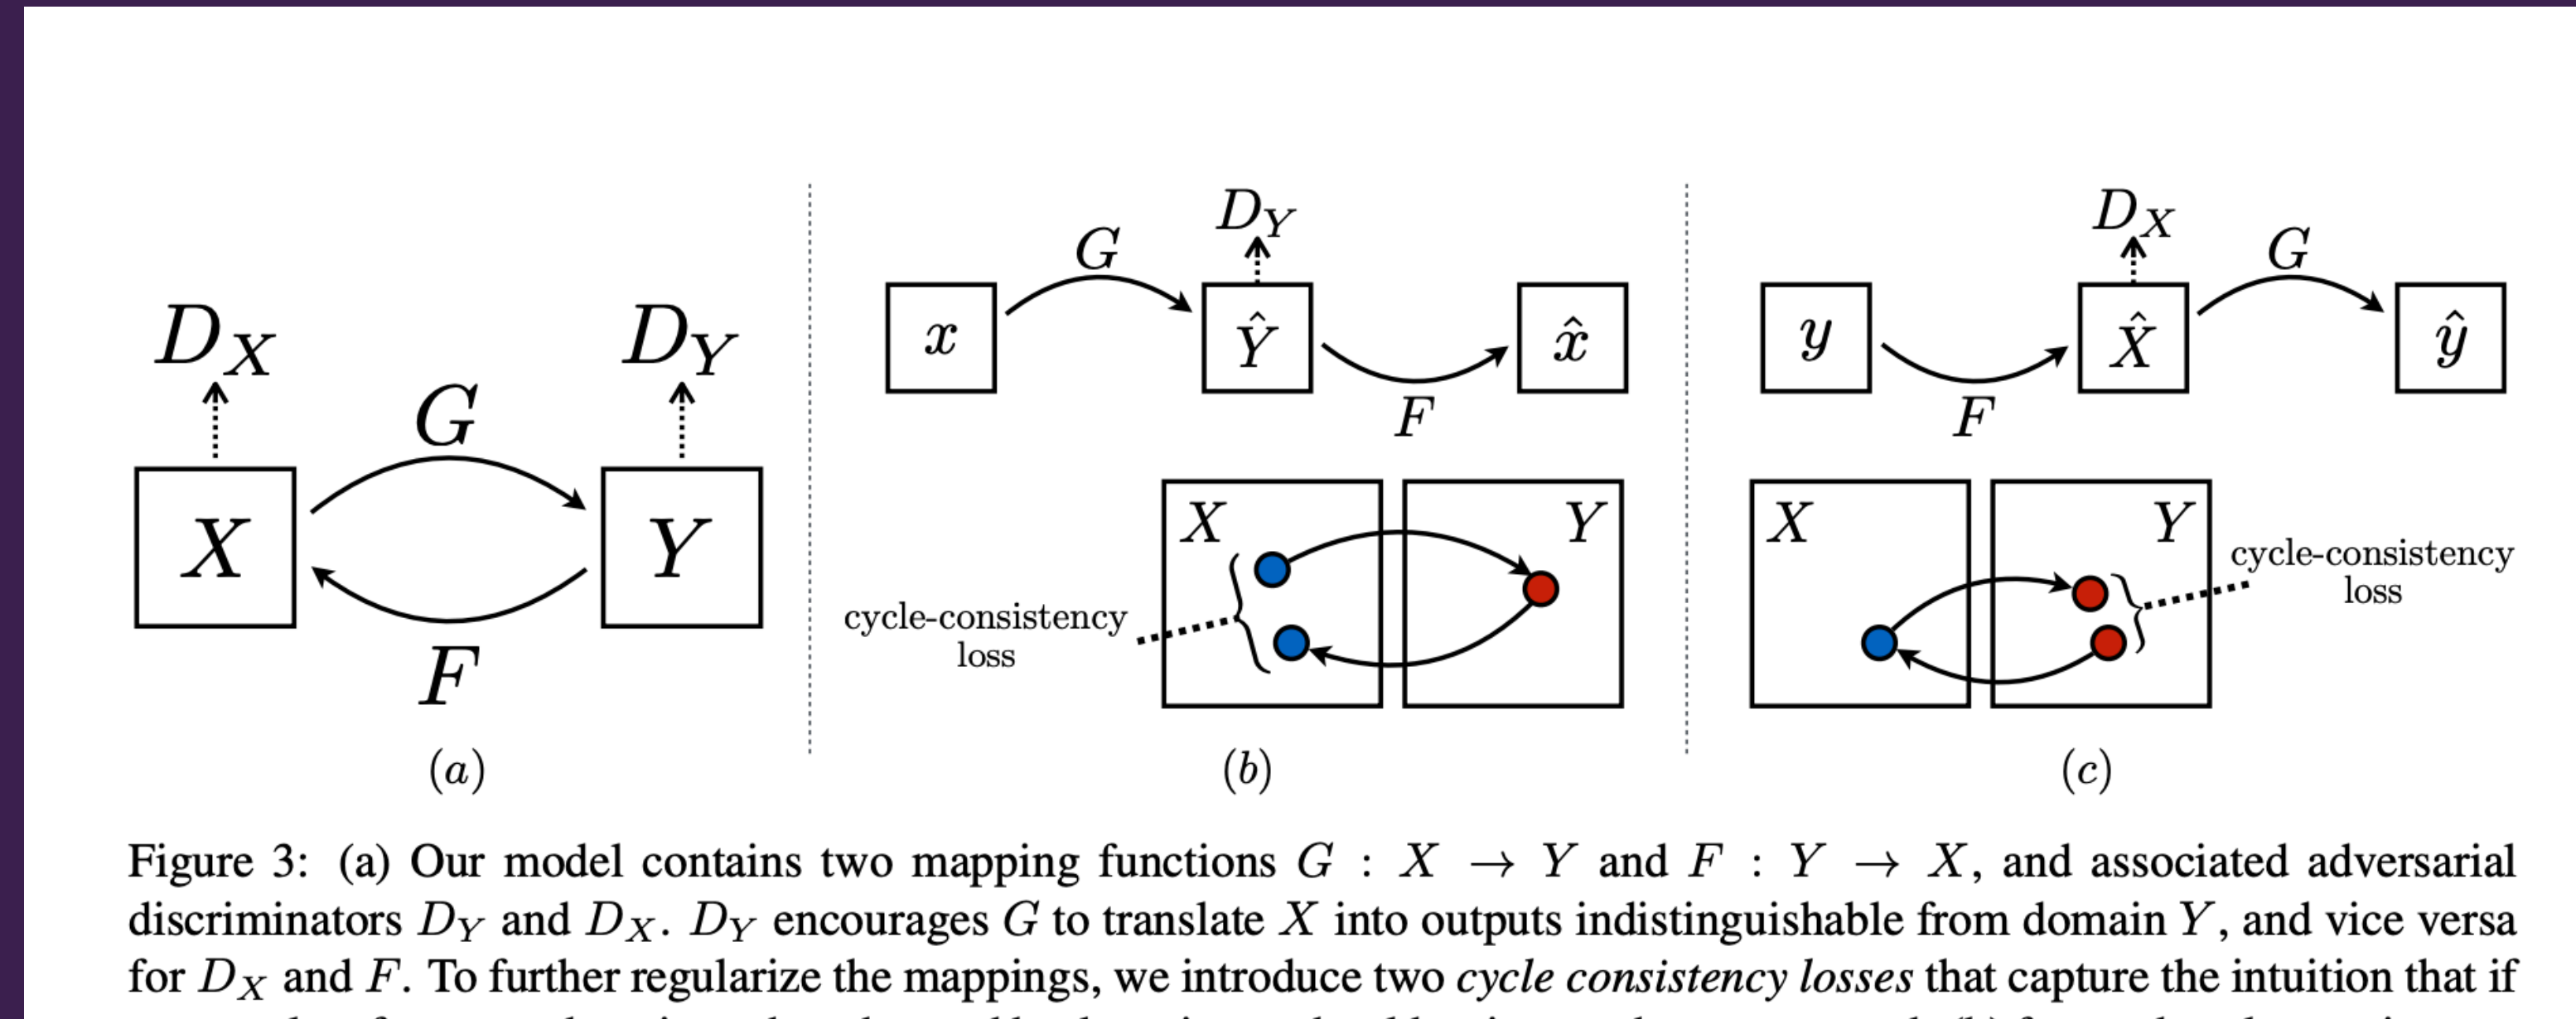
$D_X$ $D_Y$ $G$ $X$ $Y$ $F$

(a)

$D_Y$ $G$ $x$ $\hat{Y}$ $\hat{x}$ $F$

$X$ $Y$

cycle-consistency loss

(b)

$D_X$ $G$ $y$ $\hat{X}$ $\hat{y}$ $F$

$X$ $Y$

cycle-consistency loss

(c)

Figure 3: (a) Our model contains two mapping functions $G : X \rightarrow Y$ and $F : Y \rightarrow X$, and associated adversarial discriminators $D_Y$ and $D_X$. $D_Y$ encourages $G$ to translate $X$ into outputs indistinguishable from domain $Y$, and vice versa for $D_X$ and $F$. To further regularize the mappings, we introduce two *cycle consistency losses* that capture the intuition that if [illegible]